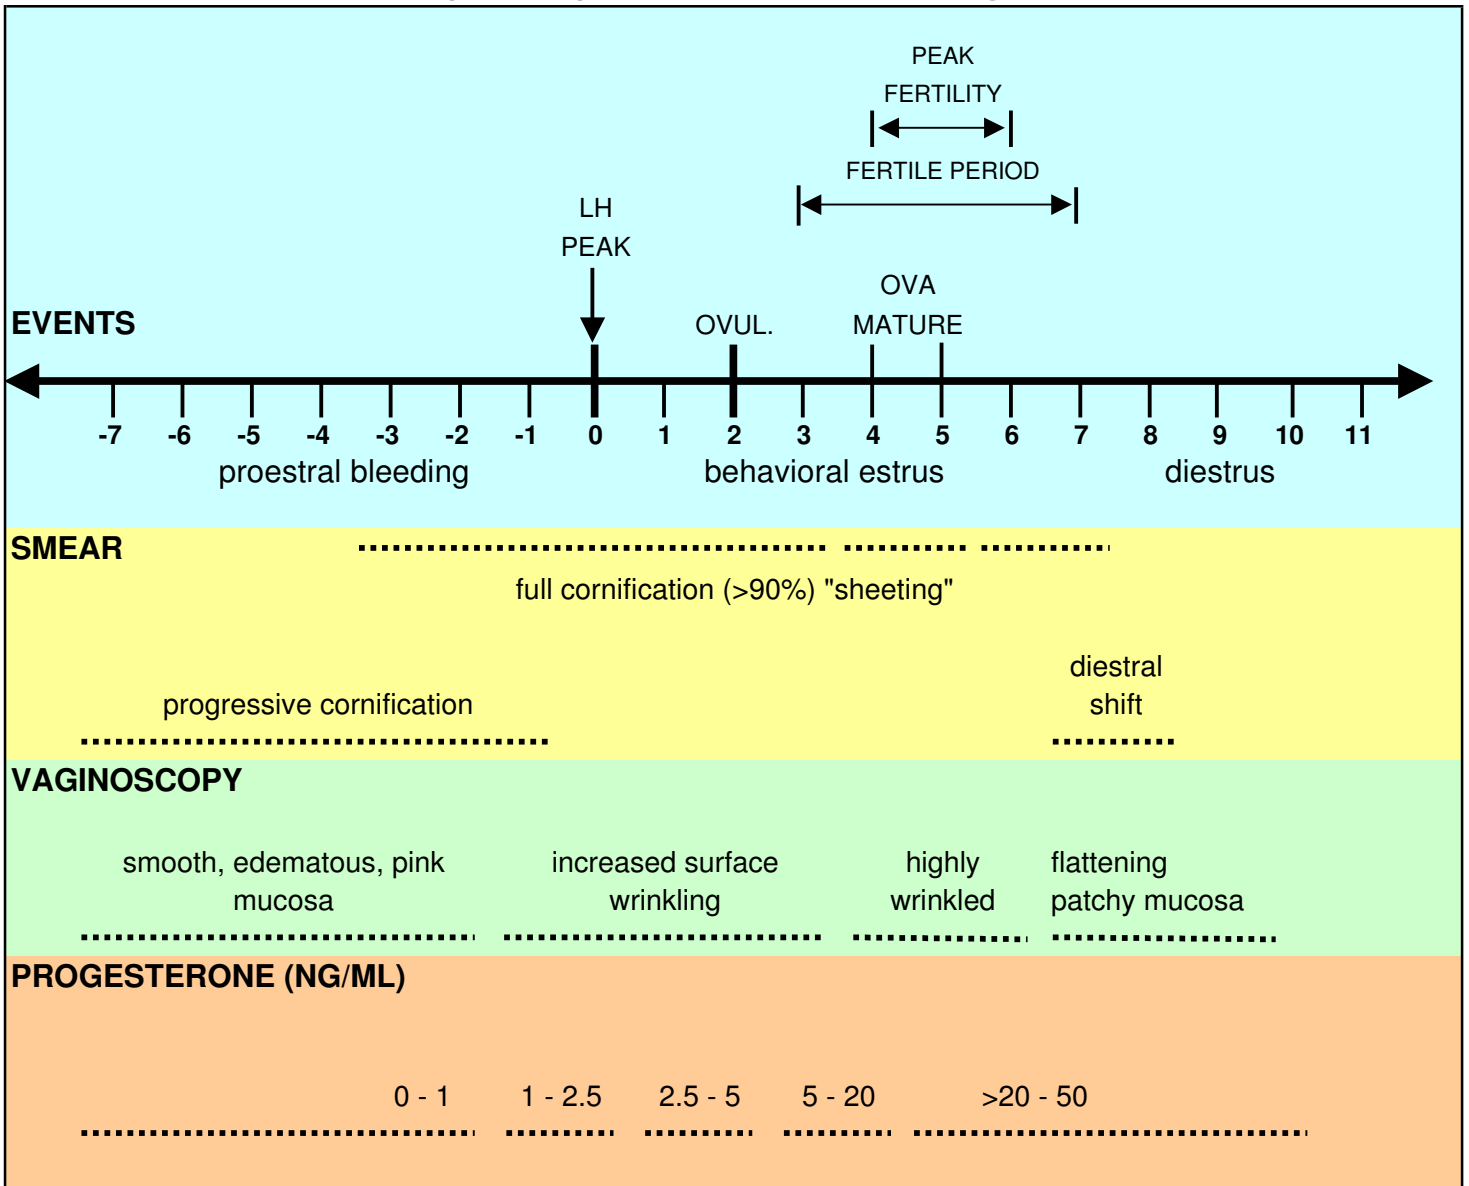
PEAK
FERTILITY

FERTILE PERIOD

LH
PEAK

OVA
MATURE

EVENTS

OVUL.

-7 -6 -5 -4 -3 -2 -1 0 1 2 3 4 5 6 7 8 9 10 11

proestral bleeding behavioral estrus diestrus

SMEAR

full cornification (>90%) "sheeting"

diestral
shift

progressive cornification

VAGINOSCOPY

smooth, edematous, pink mucosa

increased surface wrinkling

highly wrinkled

flattening patchy mucosa

PROGESTERONE (NG/ML)

0 - 1 1 - 2.5 2.5 - 5 5 - 20 >20 - 50